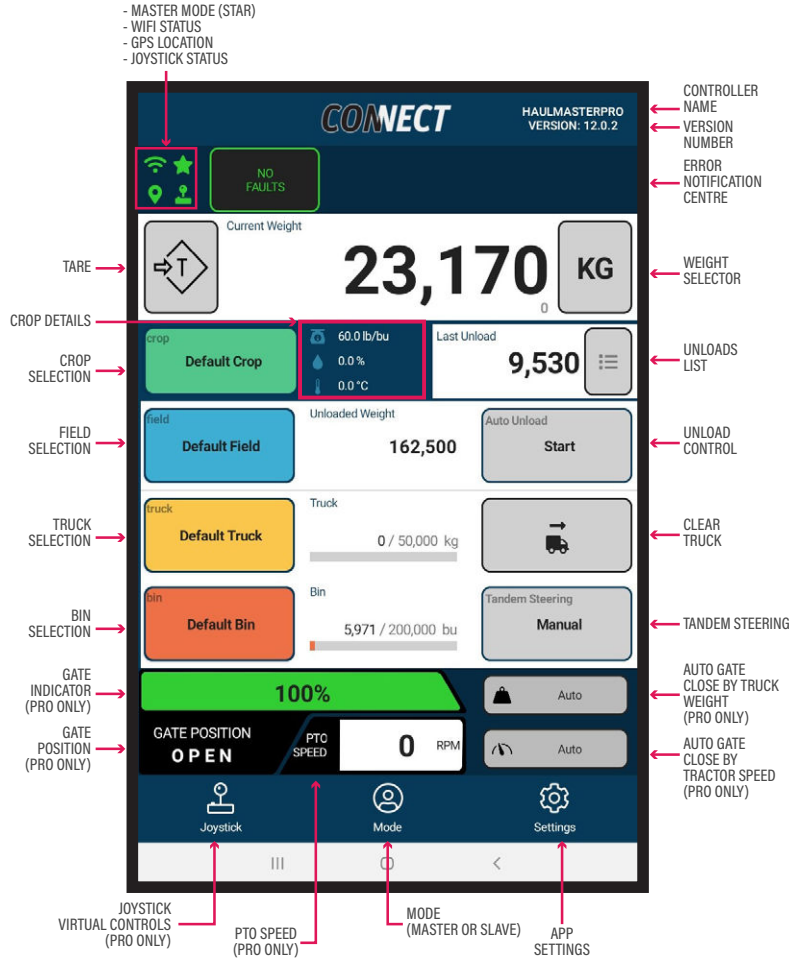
- MASTER MODE (STAR)
- WIFI STATUS
- GPS LOCATION
- JOYSTICK STATUS

CONNECT

HAULMASTERPRO
VERSION: 12.0.2

CONTROLLER NAME

VERSION NUMBER

NO FAULTS

ERROR NOTIFICATION CENTRE

Current Weight

TARE

23,170

0

KG

WEIGHT SELECTOR

CROP DETAILS

crop

Default Crop

CROP SELECTION

60.0 lb/bu
0.0 %
0.0 °C

Last Unload

9,530

UNLOADS LIST

field

Default Field

FIELD SELECTION

Unloaded Weight

162,500

Auto Unload

Start

UNLOAD CONTROL

truck

Default Truck

TRUCK SELECTION

Truck

0 / 50,000 kg

CLEAR TRUCK

bin

Default Bin

BIN SELECTION

Bin

5,971 / 200,000 bu

Tandem Steering

Manual

TANDEM STEERING

GATE INDICATOR (PRO ONLY)

100%

Auto

AUTO GATE CLOSE BY TRUCK WEIGHT (PRO ONLY)

GATE POSITION (PRO ONLY)

GATE POSITION

OPEN

PTO SPEED

0

RPM

Auto

AUTO GATE CLOSE BY TRACTOR SPEED (PRO ONLY)

Joystick

Mode

Settings

JOYSTICK VIRTUAL CONTROLS (PRO ONLY)

PTO SPEED (PRO ONLY)

MODE (MASTER OR SLAVE)

APP SETTINGS